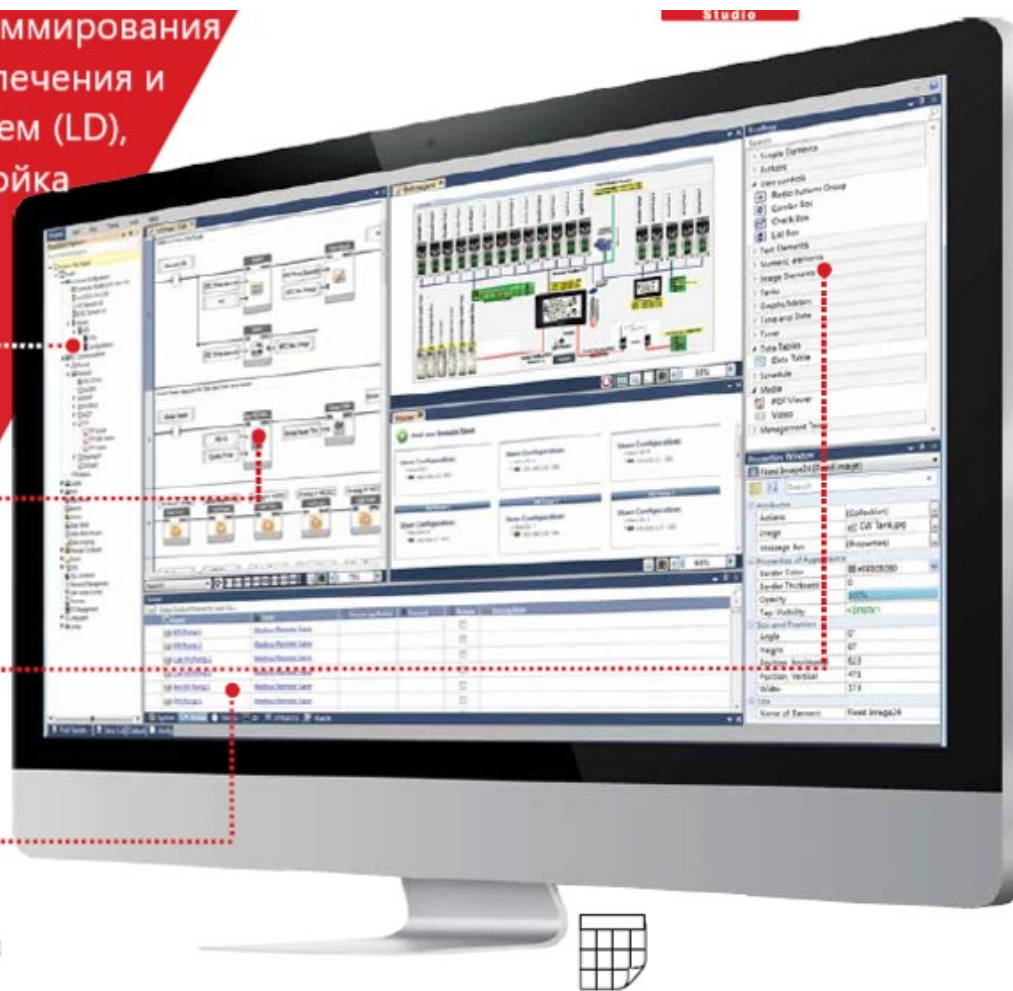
ммирования
лечения и
ем (LD),
ойка

Studio

Toolbox
Search
Simple Elements
Buttons
User controls
Radio Buttons Group
Combo Box
Check Box
List Box
Text Elements
Numeric elements
Image Elements
Tanks
Graphs/Meters
Time and Date
Timer
Data Tables
Data Table
Schedule
Media
PDF Viewer
Video
Management Tools

Properties Window
Fixed Image24 (Fixed image)
Search
Attributes
Actions
(Collection)
Image
CW Tank.jpg
Message Box
(Properties)
Properties of Appearance
Border Color
#FF808080
Border Thickness
0
Opacity
100%
Tap Visibility
<Empty>
Size and Position
Angle
0°
Height
97
Position: Horizontal
623
Position: Vertical
473
Width
379
Misc
Name of Element
Fixed Image24

Add new Modbus Slave
Slave Configuration
Slave Configuration
Slave Configuration
Slave Configuration
Slave Configuration
Slave Configuration

Modbus Remote Table
Modbus Remote Table
Modbus Remote Table
Modbus Remote Table
Modbus Remote Table
Modbus Remote Table

75%
84%
84%